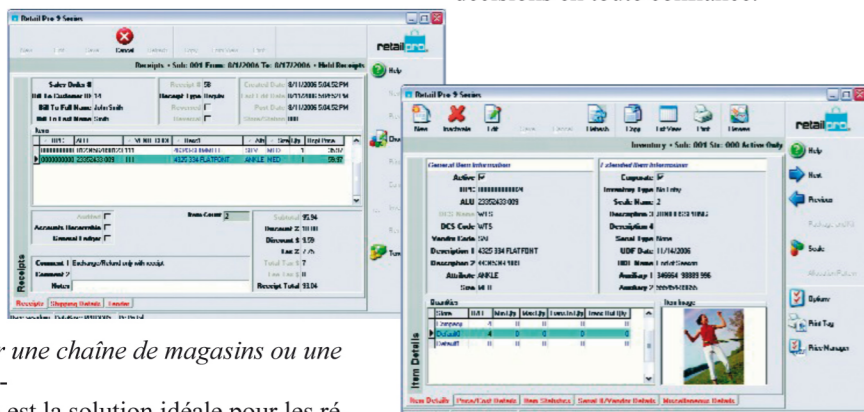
décisions en toute confiance.

Retail Pro 9 Series

Cancel

Receipts • Sub: 001 From: 8/11/2006 To: 8/17/2006 • Held Receipts

retail pro

Help

Sales Date: 8
Bill To Customer ID: 14
Bill To Full Name: John Smith
Bill To Last Name: Smith

Receipt #: 58
Receipt Type: Regular
Reversed
Reversal

Created Date: 8/11/2006 5:04:52 PM
Last Edit Date: 8/11/2006 5:09:52 PM
Post Date: 8/11/2006 5:04:52 PM

Item

| UPC | ALU | VEND CODE | Desc1 | Attr | Size | Qty | Ext Price |
|---|---|---|---|---|---|---|---|
| 0000000000 | 23352433-009 | 111 | 4325 334 FLATFONT | ANKLE | MED | 1 | 59.97 |

Audited
Accounts Receivable
General Ledger

Item Count: 2

Subtotal: 95.94
Discount 1: 10.00
Discount $: 1.59
Tax: 7.75
Total Tax: 7
Receipt Total: 93.04

Comment 1: Exchange/Refund only with receipt.
Comment 2:
Notes:

Receipts

Receipt | Shipping Details | Tender

r une chaîne de magasins ou une
-
est la solution idéale pour les ré

Retail Pro 9 Series

New | Inactivate | Edit | Refresh | Copy | List View | Print | Reports

Inventory • Sub: 001 Str: 000 Active Only

retail pro

Help
Next
Previous
Scale
Options
Print Tag
Price Manager

General Item Information
Active:
UPC: 0000000000004
ALU: 23352433-009
DCS Name: WTS
DCS Code: WTS
Vendor Code: SN
Description 1: 4325 334 FLATFONT
Description 2: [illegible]
Attribute: ANKLE
Size: M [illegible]

Extended Item Information
Consignment:
Inventory Type: No Entry
Scale Name: 2
Description 3: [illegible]
Description 4:
Serial Type: None
UDF Date: 11/14/2006
UDF Name: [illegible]
Auxiliary 1: 346664 98889 996
Auxiliary 2: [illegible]

Quantities

| Store | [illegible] | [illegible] | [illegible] | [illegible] | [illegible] |
|---|---|---|---|---|---|
| Company | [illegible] | | | | |
| Default | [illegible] | | | | |
| Default | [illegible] | | | | |

Item Image

Item Details

Item Details | Price/Cost Details | Item Statistics | Serial #/Vendor Details | Miscellaneous Details